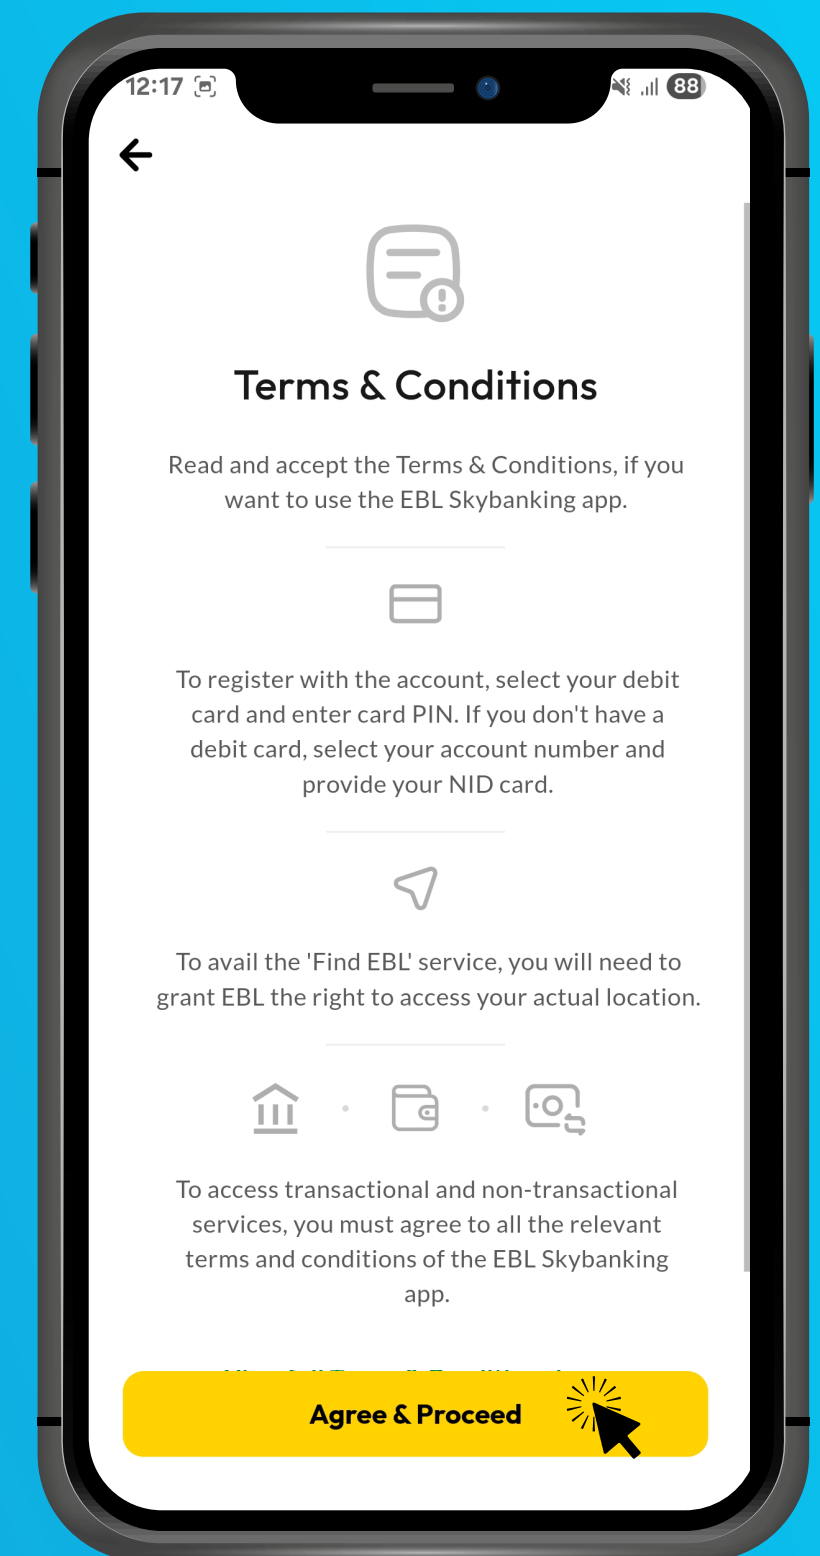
12:17

88

Terms & Conditions

Read and accept the Terms & Conditions, if you want to use the EBL Skybanking app.

To register with the account, select your debit card and enter card PIN. If you don't have a debit card, select your account number and provide your NID card.

To avail the 'Find EBL' service, you will need to grant EBL the right to access your actual location.

To access transactional and non-transactional services, you must agree to all the relevant terms and conditions of the EBL Skybanking app.

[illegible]

Agree & Proceed